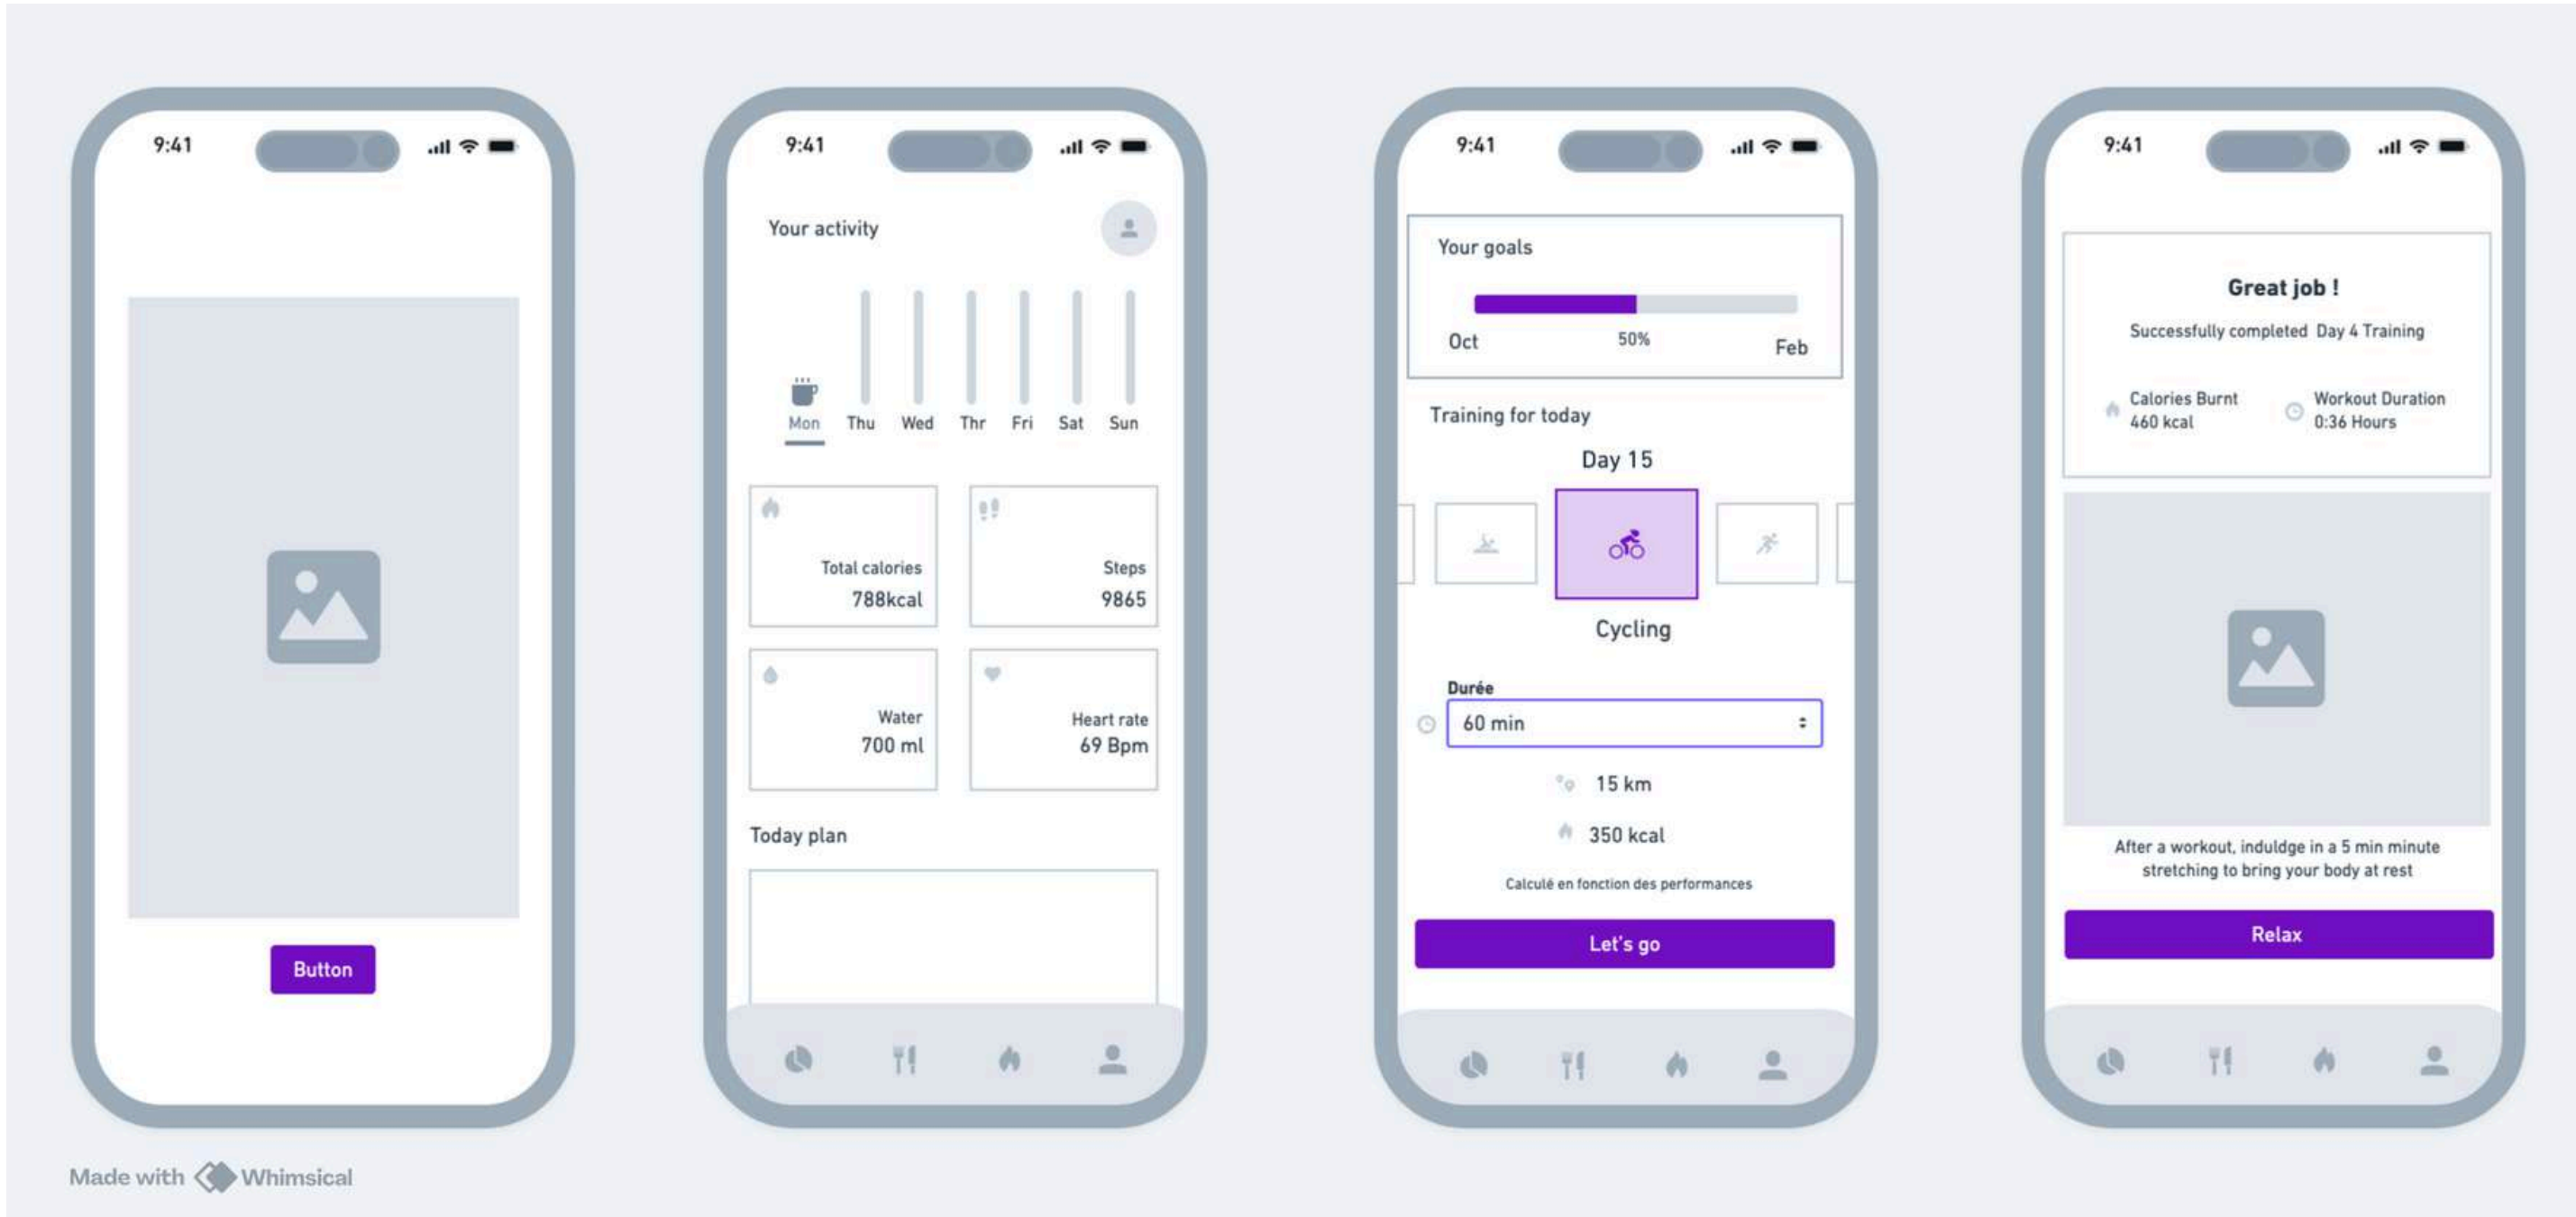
9:41

Button

9:41

Your activity

Mon Thu Wed Thr Fri Sat Sun

Total calories
788kcal

Steps
9865

Water
700 ml

Heart rate
69 Bpm

Today plan

9:41

Your goals

Oct 50% Feb

Training for today

Day 15

Cycling

Durée

60 min

15 km

350 kcal

Calculé en fonction des performances

Let's go

9:41

Great job !

Successfully completed Day 4 Training

Calories Burnt
460 kcal

Workout Duration
0:36 Hours

After a workout, induldge in a 5 min minute stretching to bring your body at rest

Relax

Made with Whimsical